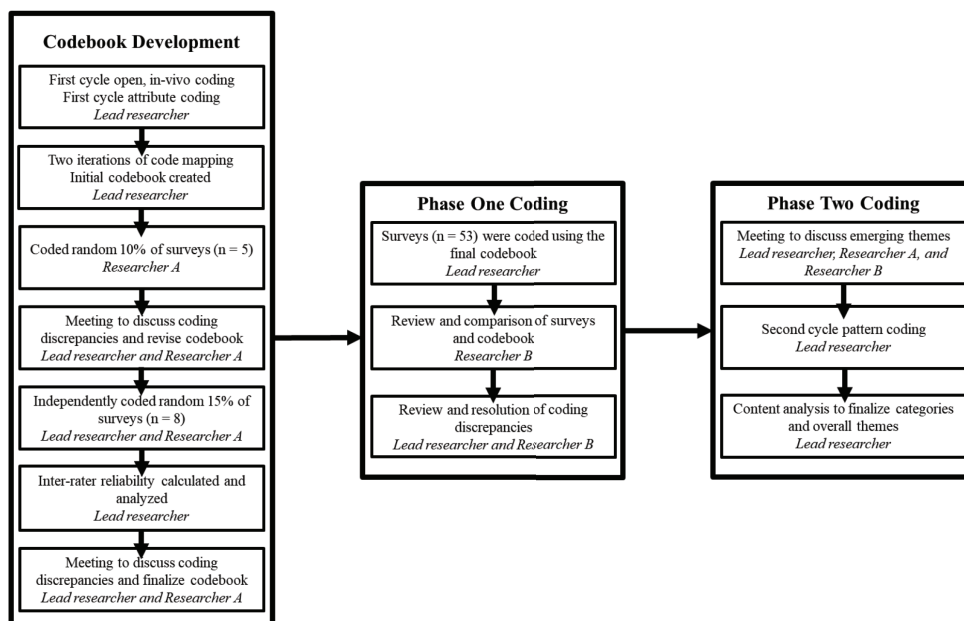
Codebook Development

First cycle open, in-vivo coding
First cycle attribute coding
*Lead researcher*

Two iterations of code mapping
Initial codebook created
*Lead researcher*

Coded random 10% of surveys (n = 5)
*Researcher A*

Meeting to discuss coding discrepancies and revise codebook
*Lead researcher and Researcher A*

Independently coded random 15% of surveys (n = 8)
*Lead researcher and Researcher A*

Inter-rater reliability calculated and analyzed
*Lead researcher*

Meeting to discuss coding discrepancies and finalize codebook
*Lead researcher and Researcher A*

Phase One Coding

Surveys (n = 53) were coded using the final codebook
*Lead researcher*

Review and comparison of surveys and codebook
*Researcher B*

Review and resolution of coding discrepancies
*Lead researcher and Researcher B*

Phase Two Coding

Meeting to discuss emerging themes
*Lead researcher, Researcher A, and Researcher B*

Second cycle pattern coding
*Lead researcher*

Content analysis to finalize categories and overall themes
*Lead researcher*